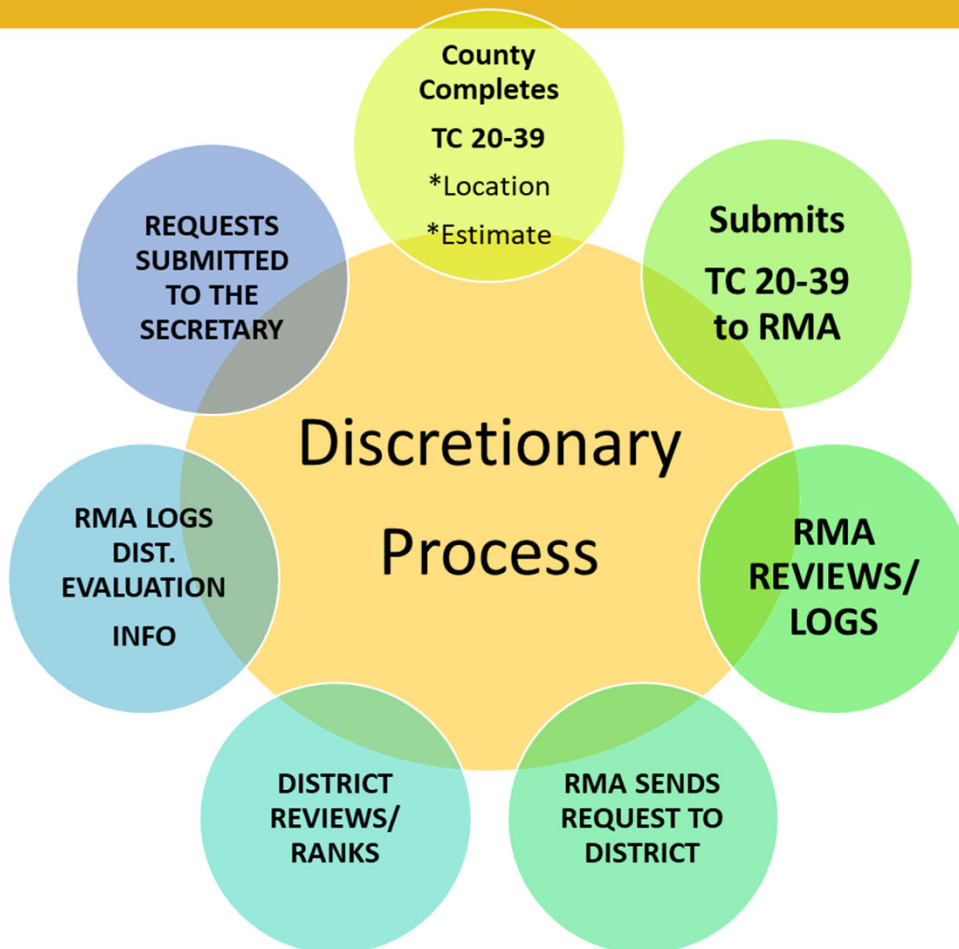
County Completes
TC 20-39
*Location
*Estimate

Submits
TC 20-39
to RMA

RMA
REVIEWS/
LOGS

RMA SENDS
REQUEST TO
DISTRICT

DISTRICT
REVIEWS/
RANKS

RMA LOGS
DIST.
EVALUATION
INFO

REQUESTS
SUBMITTED
TO THE
SECRETARY

Discretionary
Process